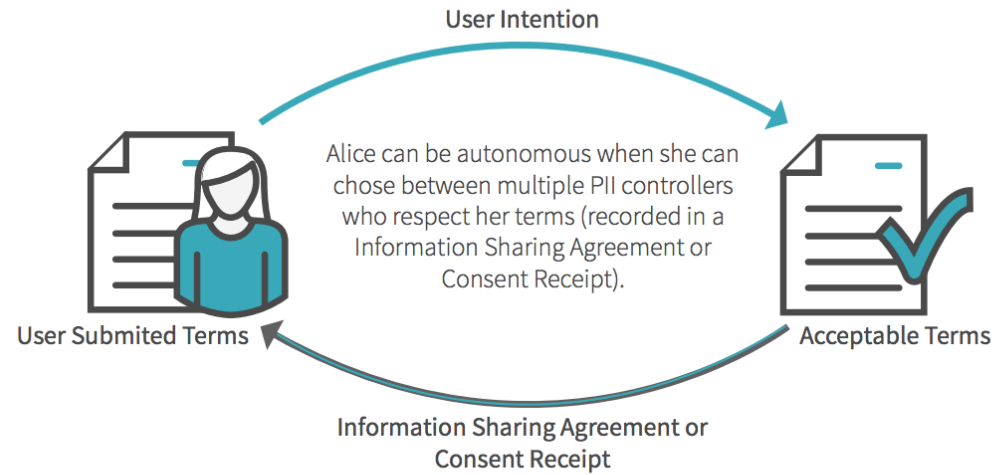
User Intention

Alice can be autonomous when she can chose between multiple PII controllers who respect her terms (recorded in a Information Sharing Agreement or Consent Receipt).

User Submited Terms

Acceptable Terms

Information Sharing Agreement or Consent Receipt